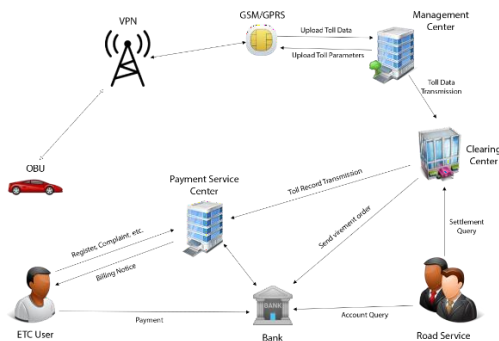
VPN

GSM/GPRS

Management Center

Upload Toll Data

Upload Toll Parameters

Toll Data Transmission

OBU

Clearing Center

Payment Service Center

Toll Record Transmission

Send virement order

Settlement Query

Register, Complaint, etc.

Billing Notice

BANK

ETC User

Payment

Bank

Account Query

Road Service